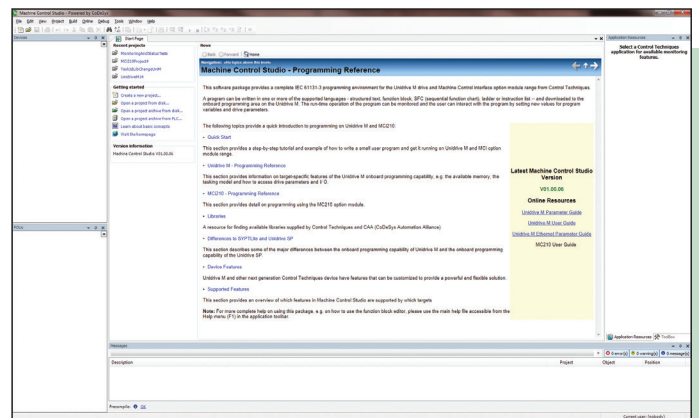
Machine Control Studio - Powered by CoDeSys

File Edit View Project Build Online Debug Tools Window Help

Devices

Start Page

Recent projects

MonitoringAndStatusTable

MCI210Project4

TasksAndEventsShell

UnidriveM24

Getting started

Create a new project...

Open a project from disk...

Open a project archive from disk...

Open a project archive from PLC...

Learn about basic concepts

Visit the homepage

Version information

Machine Control Studio V01.00.06

News

Back Forward Home

Navigation: site topics above this level

Machine Control Studio - Programming Reference

This software package provides a complete IEC 61131-3 programming environment for the Unidrive M drive and Machine Control interface option module range from Control Techniques.

A program can be written in one or more of the supported languages - structured text, function block, SFC (sequential function chart), ladder or instruction list – and downloaded to the onboard programming area on the Unidrive M. The run-time operation of the program can be monitored and the user can interact with the program by setting new values for program variables and drive parameters.

The following topics provide a quick introduction to programming on Unidrive M and MCi210:

Quick Start

This section provides a step-by-step tutorial and example of how to write a small user program and get it running on Unidrive M and MCi option module range.

Unidrive M - Programming Reference

This section provides information on target-specific features of the Unidrive M onboard programming capability, e.g. the available memory, the tasking model and how to access drive parameters and I/O.

MCi210 - Programming Reference

This section provides detail on programming using the MCi210 option module.

Libraries

A resource for finding available libraries supplied by Control Techniques and CAA (CoDeSys Automation Alliance)

Differences to SYPTLite and Unidrive SP

This section describes some of the major differences between the onboard programming capability of Unidrive M and the onboard programming capability of the Unidrive SP.

Device Features

Unidrive M and other next generation Control Techniques devices have features that can be customized to provide a powerful and flexible solution.

Supported Features

This section provides an overview of which features in Machine Control Studio are supported by which targets

Note: For more complete help on using this package, e.g. on how to use the function block editor, please use the main help file accessible from the Help menu (F1) in the application toolbar.

Latest Machine Control Studio Version

V01.00.06

Online Resources

Unidrive M Parameter Guide

Unidrive M User Guide

Unidrive M Ethernet Parameter Guide

MCi210 User Guide

Application Resources

Select a Control Techniques application for available monitoring features.

Application Resources ToolBox

POUs

Messages

0 error(s) 0 warning(s) 0 message(s)

Description

Project

Object

Position

Precompile: OK

Current user: (nobody)